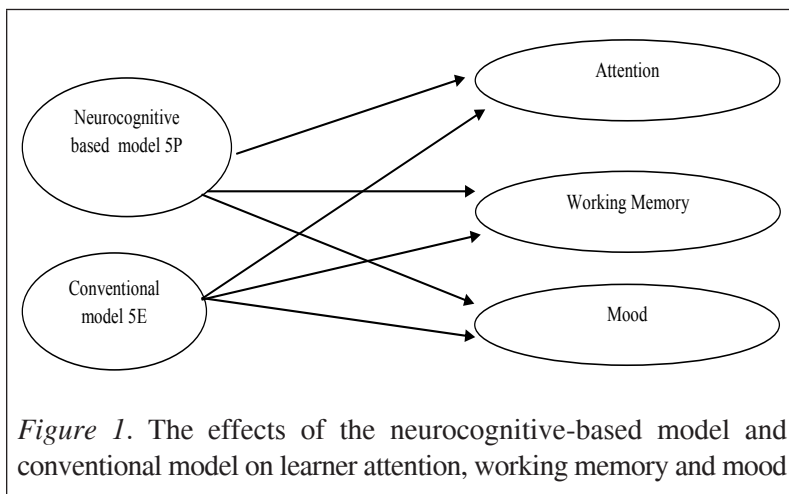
Neurocognitive based model 5P

Conventional model 5E

Attention

Working Memory

Mood

*Figure 1*. The effects of the neurocognitive-based model and conventional model on learner attention, working memory and mood